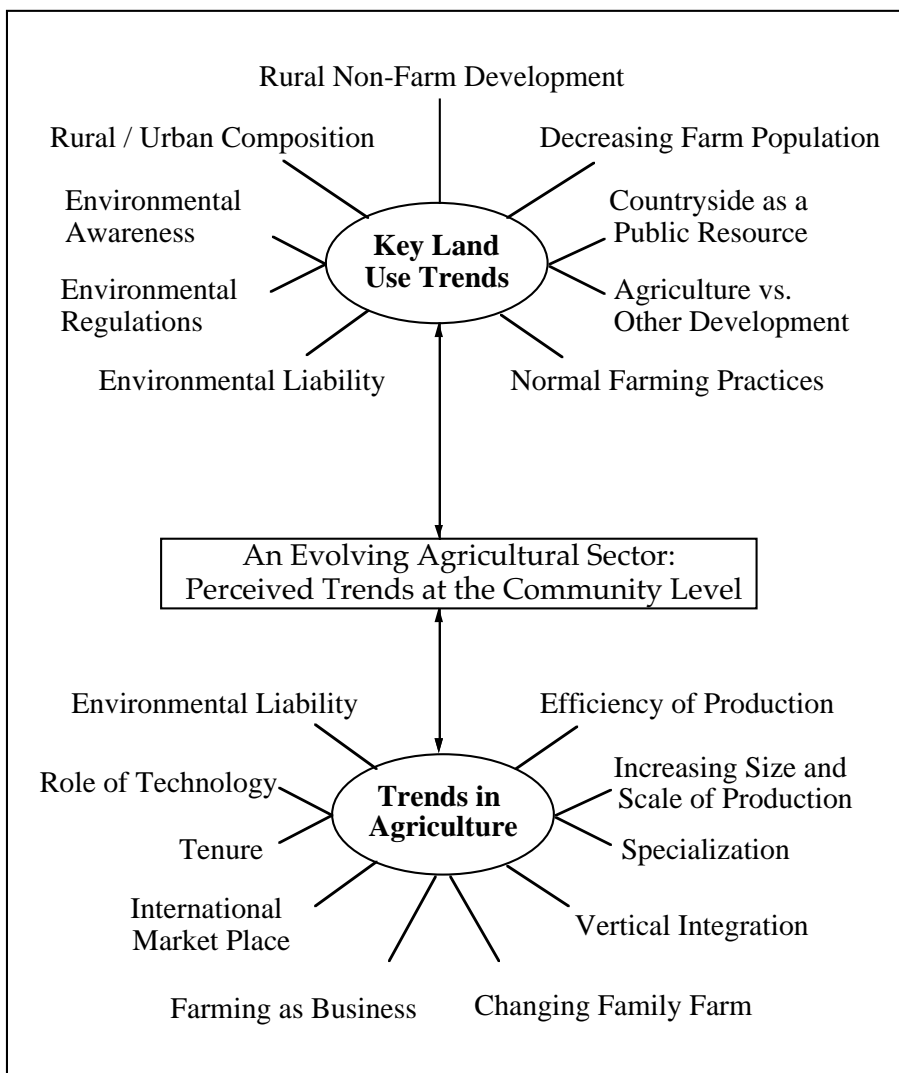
Rural Non-Farm Development

Rural / Urban Composition

Decreasing Farm Population

Environmental Awareness

Countryside as a Public Resource

Key Land Use Trends

Environmental Regulations

Agriculture vs. Other Development

Environmental Liability

Normal Farming Practices

An Evolving Agricultural Sector: Perceived Trends at the Community Level

Environmental Liability

Efficiency of Production

Role of Technology

Increasing Size and Scale of Production

Trends in Agriculture

Tenure

Specialization

International Market Place

Vertical Integration

Farming as Business

Changing Family Farm